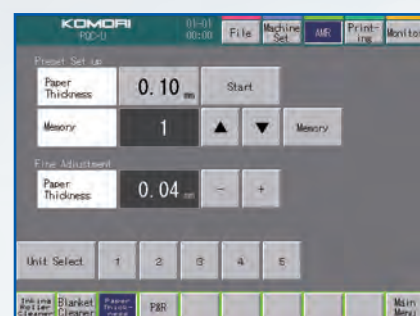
KOMORI
PQC-D

01-01
00:00

File

Machine Set

AMR

Printing

Monitor

Preset Set up

Paper Thickness

0.10 mm

Start

Memory

1

▲

▼

Memory

Fine Adjustment

Paper Thickness

0.04 mm

-

+

Unit Select

1

2

3

4

5

Inking Roller Cleaner

Blanket Cleaner

Paper Thickness

P&R

Main Menu